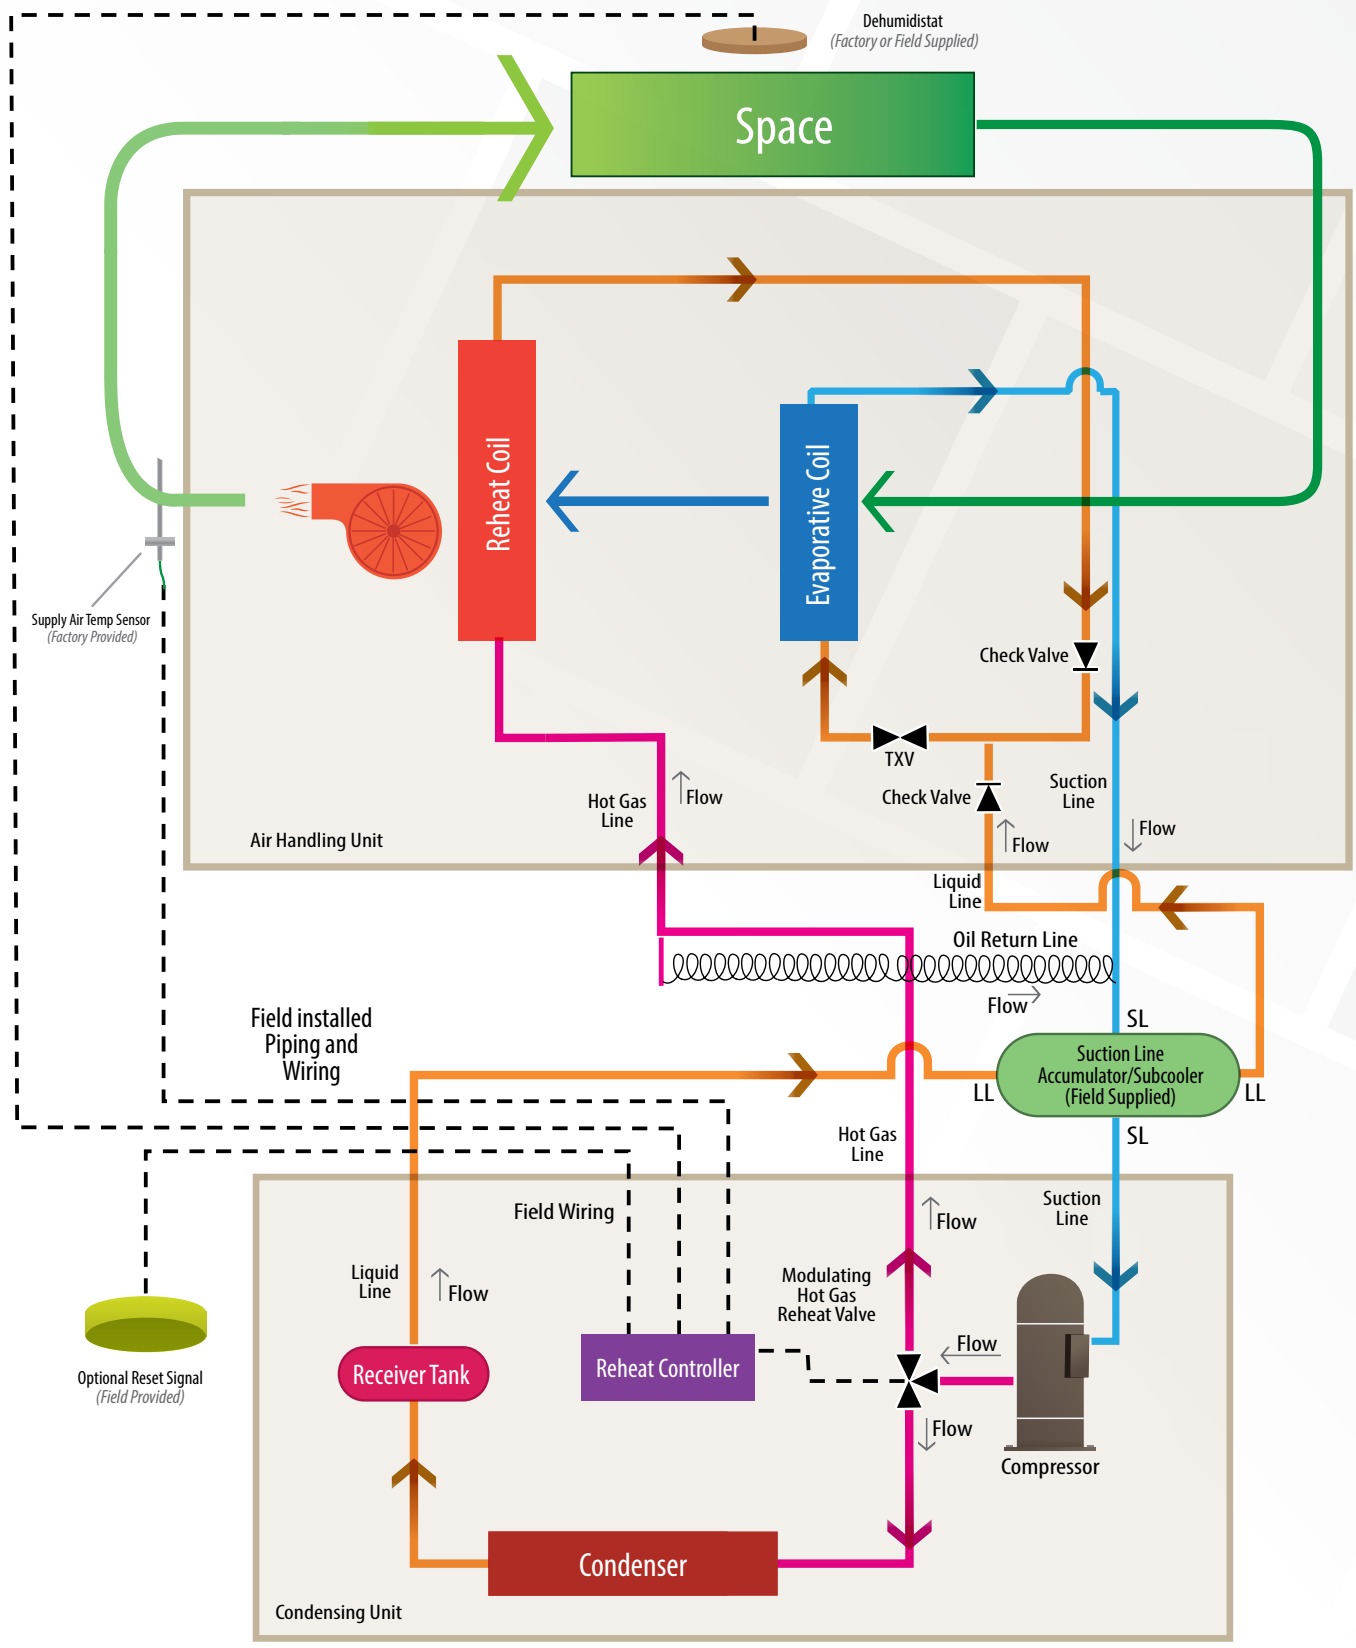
Dehumidistat
(Factory or Field Supplied)

Space

Reheat Coil

Evaporative Coil

Supply Air Temp Sensor
(Factory Provided)

Check Valve

TXV

Check Valve

Suction Line

Flow

Hot Gas Line

Flow

Air Handling Unit

Flow

Liquid Line

Oil Return Line

Flow

SL

Field installed Piping and Wiring

Suction Line Accumulator/Subcooler (Field Supplied)

LL

LL

SL

Hot Gas Line

Suction Line

Field Wiring

Flow

Liquid Line

Flow

Modulating Hot Gas Reheat Valve

Optional Reset Signal
(Field Provided)

Receiver Tank

Reheat Controller

Flow

Flow

Compressor

Condenser

Condensing Unit